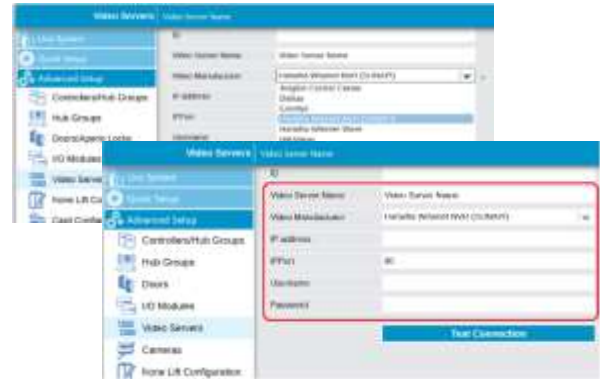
Video Servers | Video Server Name

User Search

Quick Setup

Advanced Setup

Controllers/Hub Groups

Hub Groups

Doors/Agents Locks

I/O Modules

Video Servers

Home Lift Co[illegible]

Card Config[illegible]

ID

Video Server Name | Video Server Name

Video Manufacturer | Hanwha Wisenet NVR (SUNAPI)

IP address

IPPort

Username

Avigilon Control Center

Dallas

Exacq

Hanwha Wisenet NVR (SUNAPI)

Hanwha Wisenet Wave

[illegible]

Video Servers | Video Server Name

User Search

Quick Setup

Advanced Setup

Controllers/Hub Groups

Hub Groups

Doors

I/O Modules

Video Servers

Cameras

None Lift Configuration

ID

| | |
|---|---|
| Video Server Name | Video Server Name |
| Video Manufacturer | Hanwha Wisenet NVR (SUNAPI) |
| IP address | |
| IPPort | 80 |
| Username | |
| Password | |

Test Connection